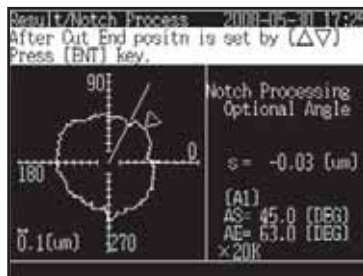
Result/Notch Process 2008-05-30 17:2
After Cut End positn is set by [△▽]
Press [ENT] key.

90
0
180
270
0.1(um)

Notch Processing
Optional Angle

s = -0.03 (um)

[A1]
AS= 45.0 (DEG)
AE= 63.0 (DEG)
×20K